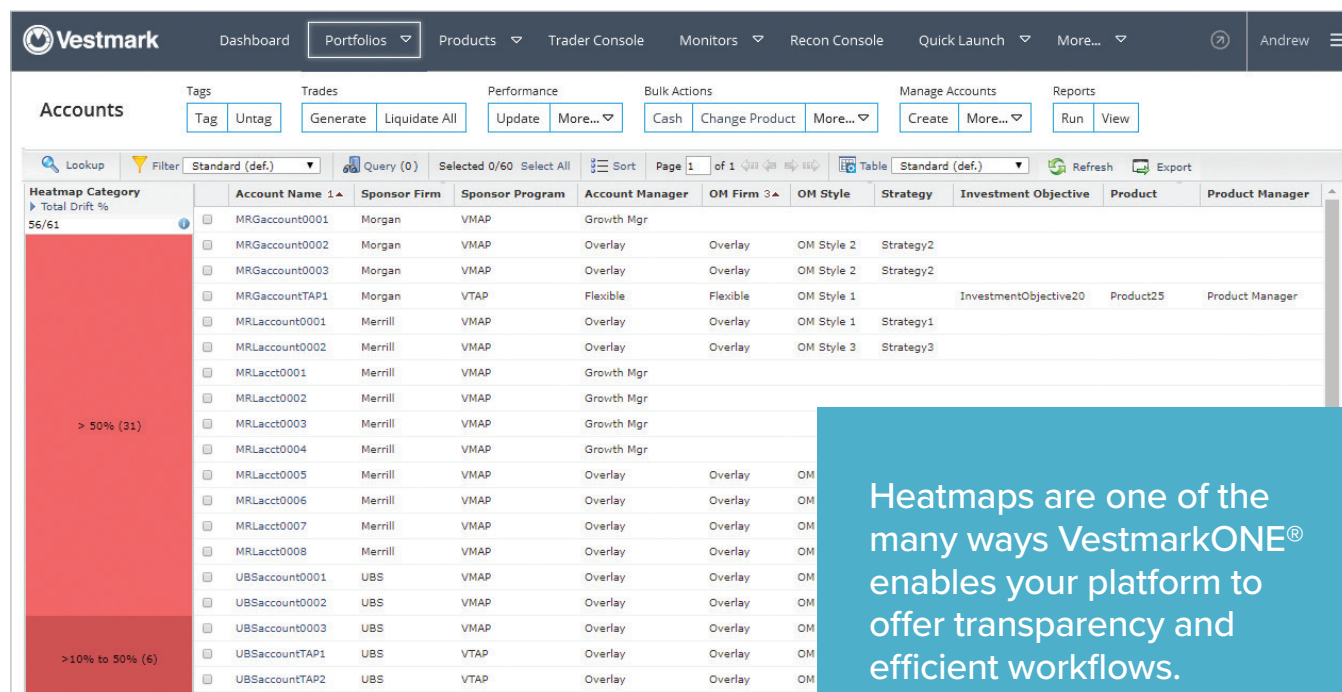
Vestmark Dashboard Portfolios Products Trader Console Monitors Recon Console Quick Launch More... Andrew

Accounts

Tags
Tag Untag

Trades
Generate Liquidate All

Performance
Update More...

Bulk Actions
Cash Change Product More...

Manage Accounts
Create More...

Reports
Run View

Lookup Filter Standard (def.) Query (0) Selected 0/60 Select All Sort Page 1 of 1 Table Standard (def.) Refresh Export

Heatmap Category
Total Drift %
56/61

> 50% (31)

>10% to 50% (6)

| Account Name 1 | Sponsor Firm | Sponsor Program | Account Manager | OM Firm 3 | OM Style | Strategy | Investment Objective | Product | Product Manager |
|---|---|---|---|---|---|---|---|---|---|
| MRGaccount0001 | Morgan | VMAP | Growth Mgr | | | | | | |
| MRGaccount0002 | Morgan | VMAP | Overlay | Overlay | OM Style 2 | Strategy2 | | | |
| MRGaccount0003 | Morgan | VMAP | Overlay | Overlay | OM Style 2 | Strategy2 | | | |
| MRGaccountTAP1 | Morgan | VTAP | Flexible | Flexible | OM Style 1 | | InvestmentObjective20 | Product25 | Product Manager |
| MRLaccount0001 | Merrill | VMAP | Overlay | Overlay | OM Style 1 | Strategy1 | | | |
| MRLaccount0002 | Merrill | VMAP | Overlay | Overlay | OM Style 3 | Strategy3 | | | |
| MRLacct0001 | Merrill | VMAP | Growth Mgr | | | | | | |
| MRLacct0002 | Merrill | VMAP | Growth Mgr | | | | | | |
| MRLacct0003 | Merrill | VMAP | Growth Mgr | | | | | | |
| MRLacct0004 | Merrill | VMAP | Growth Mgr | | | | | | |
| MRLacct0005 | Merrill | VMAP | Overlay | Overlay | OM | | | | |
| MRLacct0006 | Merrill | VMAP | Overlay | Overlay | OM | | | | |
| MRLacct0007 | Merrill | VMAP | Overlay | Overlay | OM | | | | |
| MRLacct0008 | Merrill | VMAP | Overlay | Overlay | OM | | | | |
| UBSaccount0001 | UBS | VMAP | Overlay | Overlay | OM | | | | |
| UBSaccount0002 | UBS | VMAP | Overlay | Overlay | OM | | | | |
| UBSaccount0003 | UBS | VMAP | Overlay | Overlay | OM | | | | |
| UBSaccountTAP1 | UBS | VTAP | Overlay | Overlay | OM | | | | |
| UBSaccountTAP2 | UBS | VTAP | Overlay | Overlay | OM | | | | |

Heatmaps are one of the many ways VestmarkONE® enables your platform to offer transparency and efficient workflows.